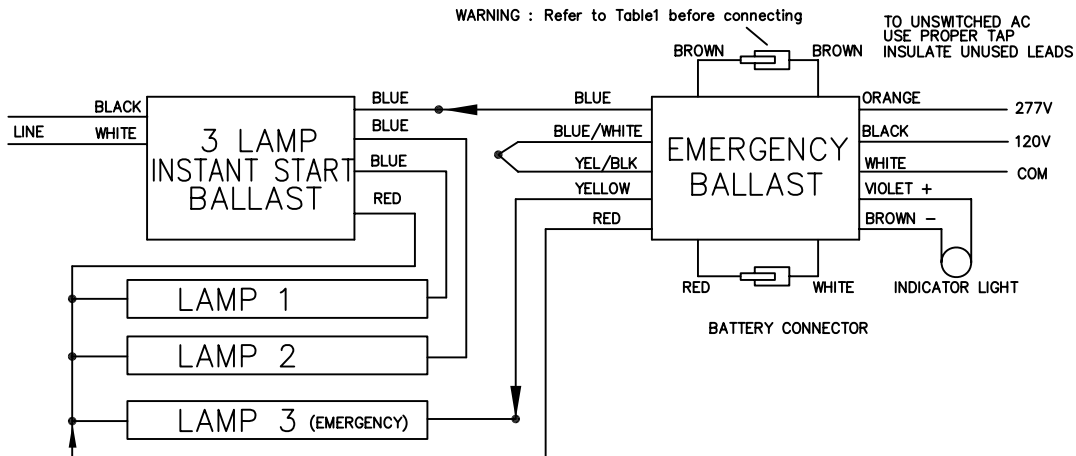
WARNING : Refer to Table1 before connecting

TO UNSWITCHED AC
USE PROPER TAP
INSULATE UNUSED LEADS

BROWN
BROWN

BLACK
LINE
WHITE

3 LAMP
INSTANT START
BALLAST

BLUE
BLUE
BLUE
RED

BLUE
BLUE/WHITE
YEL/BLK
YELLOW
RED

EMERGENCY
BALLAST

ORANGE
277V
BLACK
120V
WHITE
COM
VIOLET +
BROWN –

RED
WHITE
INDICATOR LIGHT

BATTERY CONNECTOR

LAMP 1
LAMP 2
LAMP 3 (EMERGENCY)